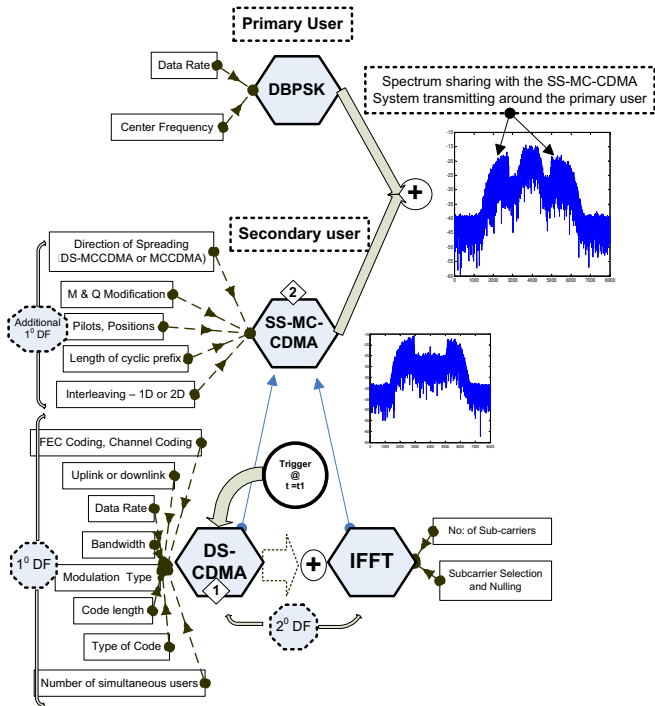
Primary User

Data Rate

DBPSK

Center Frequency

Spectrum sharing with the SS-MC-CDMA System transmitting around the primary user

+

-10
-15
-20
-25
-30
-35
-40
-45
-50
-55
0 1000 2000 3000 4000 5000 6000 7000 8000

Secondary user

Direction of Spreading (DS-MCCDMA or MCCDMA)

M & Q Modification

Additional $1^0$ DF

Pilots, Positions

2

SS-MC-CDMA

Length of cyclic prefix

Interleaving – 1D or 2D

FEC Coding, Channel Coding

Uplink or downlink

Trigger @ t =t1

Data Rate

Bandwidth

$1^0$ DF

Modulation Type

DS-CDMA

1

+

IFFT

No: of Sub-carriers

Subcarrier Selection and Nulling

Code length

$2^0$ DF

Type of Code

Number of simultaneous users